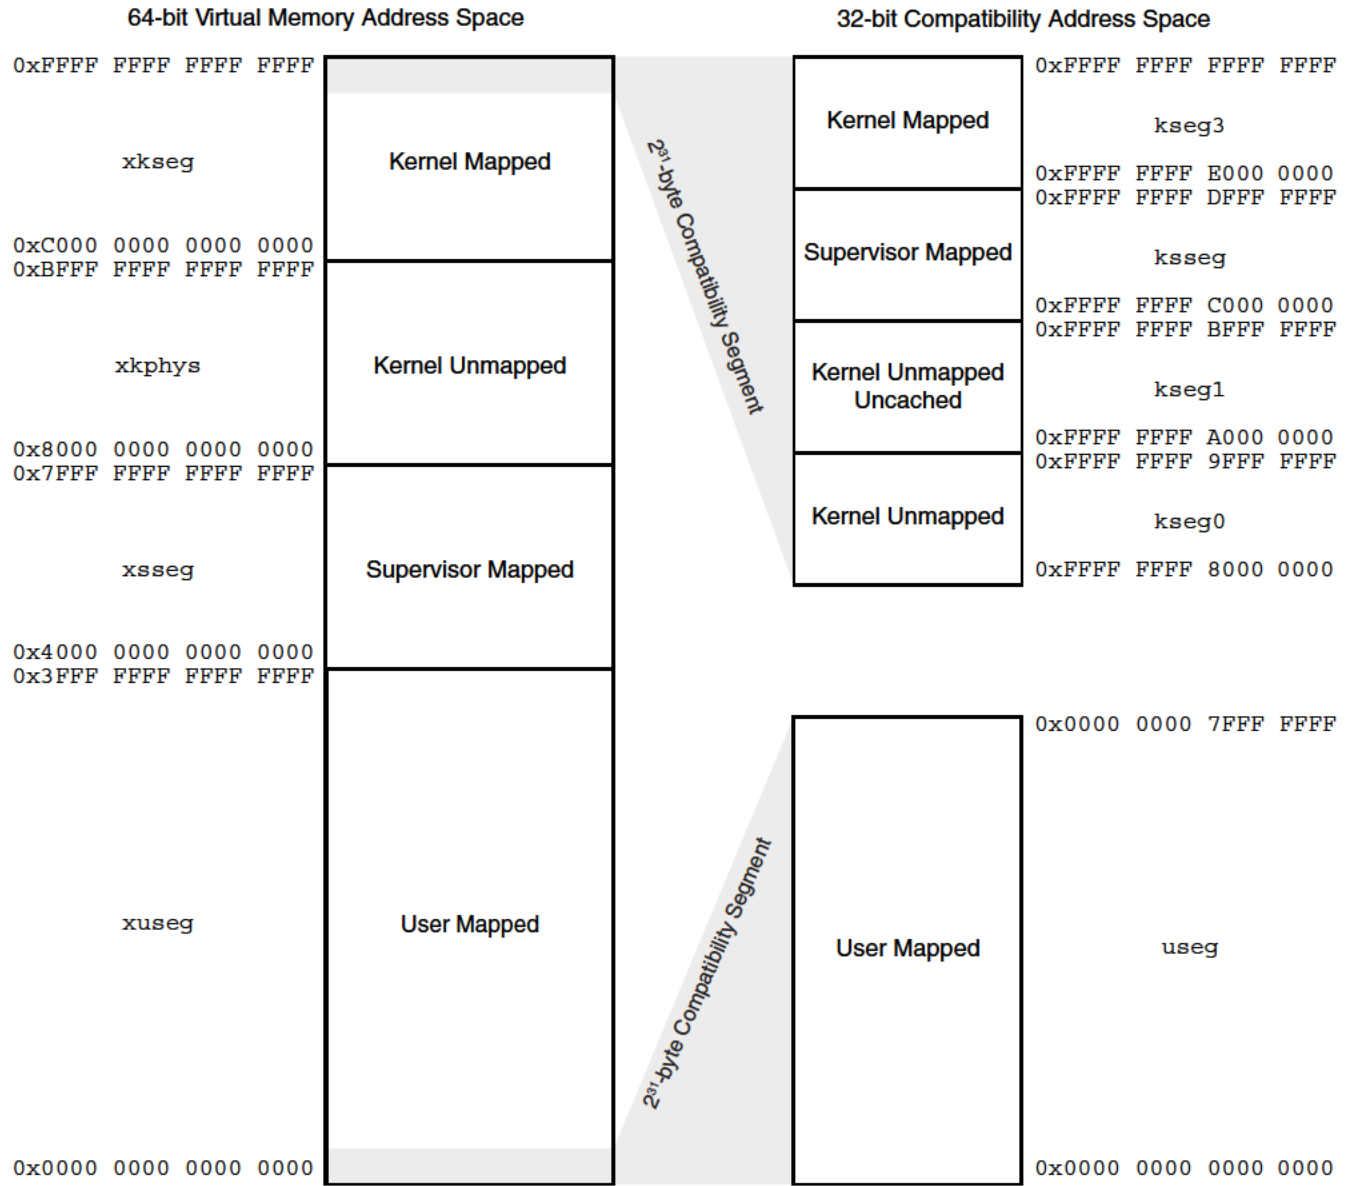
64-bit Virtual Memory Address Space

32-bit Compatibility Address Space

0xFFFF FFFF FFFF FFFF

xkseg

Kernel Mapped

0xC000 0000 0000 0000
0xBFFF FFFF FFFF FFFF

xkphys

Kernel Unmapped

0x8000 0000 0000 0000
0x7FFF FFFF FFFF FFFF

xsseg

Supervisor Mapped

0x4000 0000 0000 0000
0x3FFF FFFF FFFF FFFF

xuseg

User Mapped

0x0000 0000 0000 0000

$2^{31}$-byte Compatibility Segment

$2^{31}$-byte Compatibility Segment

Kernel Mapped

0xFFFF FFFF FFFF FFFF

kseg3

0xFFFF FFFF E000 0000
0xFFFF FFFF DFFF FFFF

Supervisor Mapped

ksseg

0xFFFF FFFF C000 0000
0xFFFF FFFF BFFF FFFF

Kernel Unmapped Uncached

kseg1

0xFFFF FFFF A000 0000
0xFFFF FFFF 9FFF FFFF

Kernel Unmapped

kseg0

0xFFFF FFFF 8000 0000

0x0000 0000 7FFF FFFF

User Mapped

useg

0x0000 0000 0000 0000